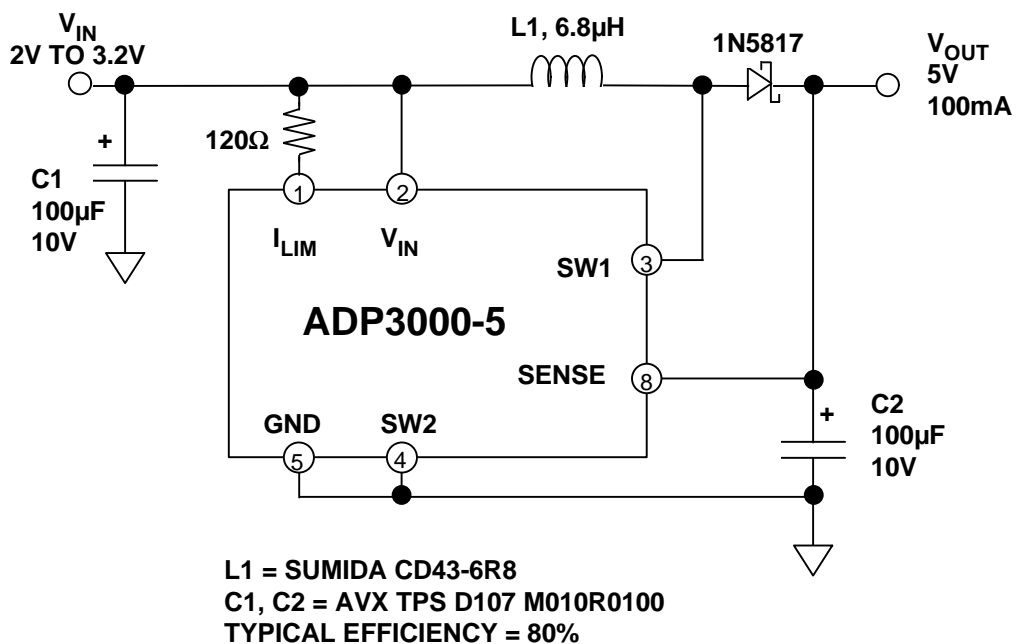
$V_{IN}$
2V TO 3.2V

L1, 6.8µH

1N5817

$V_{OUT}$
5V
100mA

+

C1
100µF
10V

120Ω

1

2

$I_{LIM}$

$V_{IN}$

SW1

3

ADP3000-5

SENSE

8

GND

SW2

5

4

+

C2
100µF
10V

L1 = SUMIDA CD43-6R8
C1, C2 = AVX TPS D107 M010R0100
TYPICAL EFFICIENCY = 80%